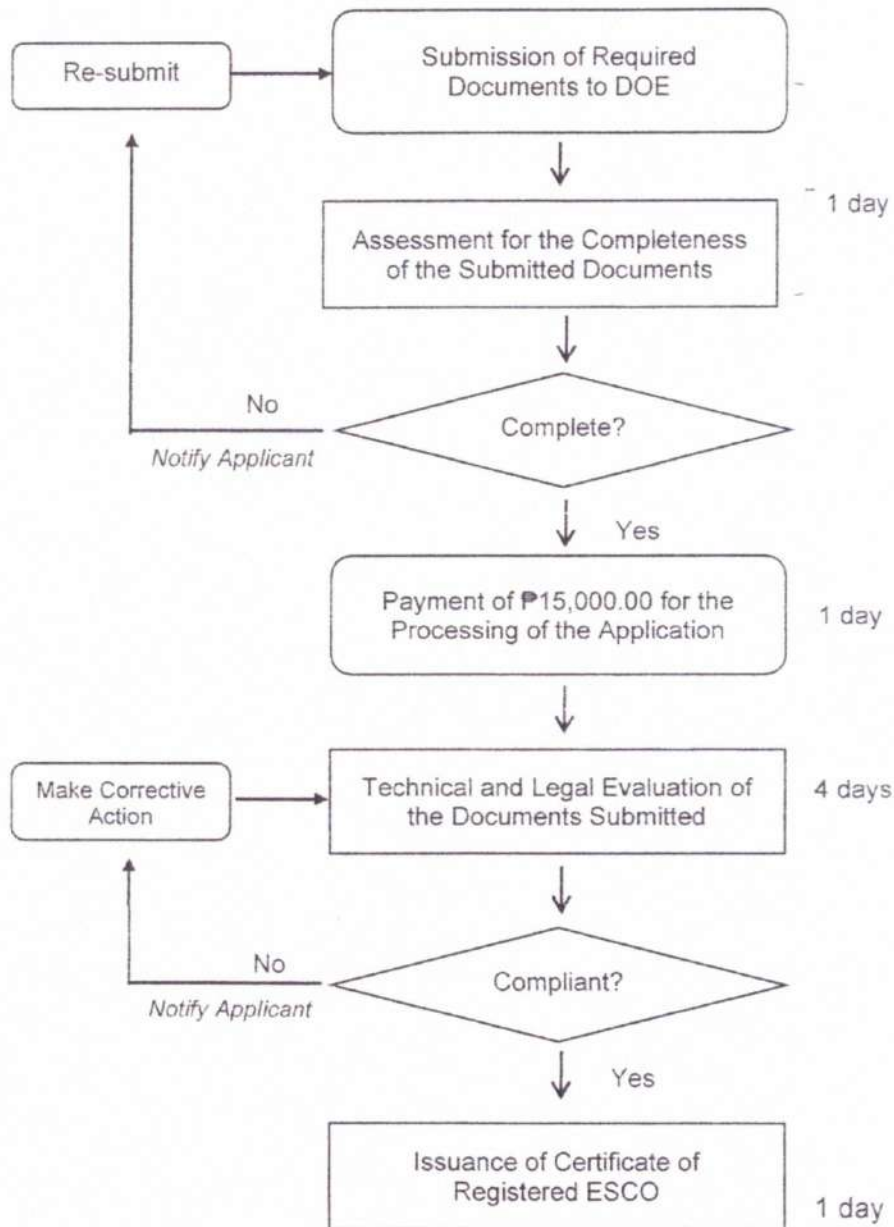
Re-submit

Submission of Required Documents to DOE

1 day

Assessment for the Completeness of the Submitted Documents

No

Notify Applicant

Complete?

Yes

Payment of ₱15,000.00 for the Processing of the Application

1 day

Make Corrective Action

Technical and Legal Evaluation of the Documents Submitted

4 days

No

Notify Applicant

Compliant?

Yes

Issuance of Certificate of Registered ESCO

1 day